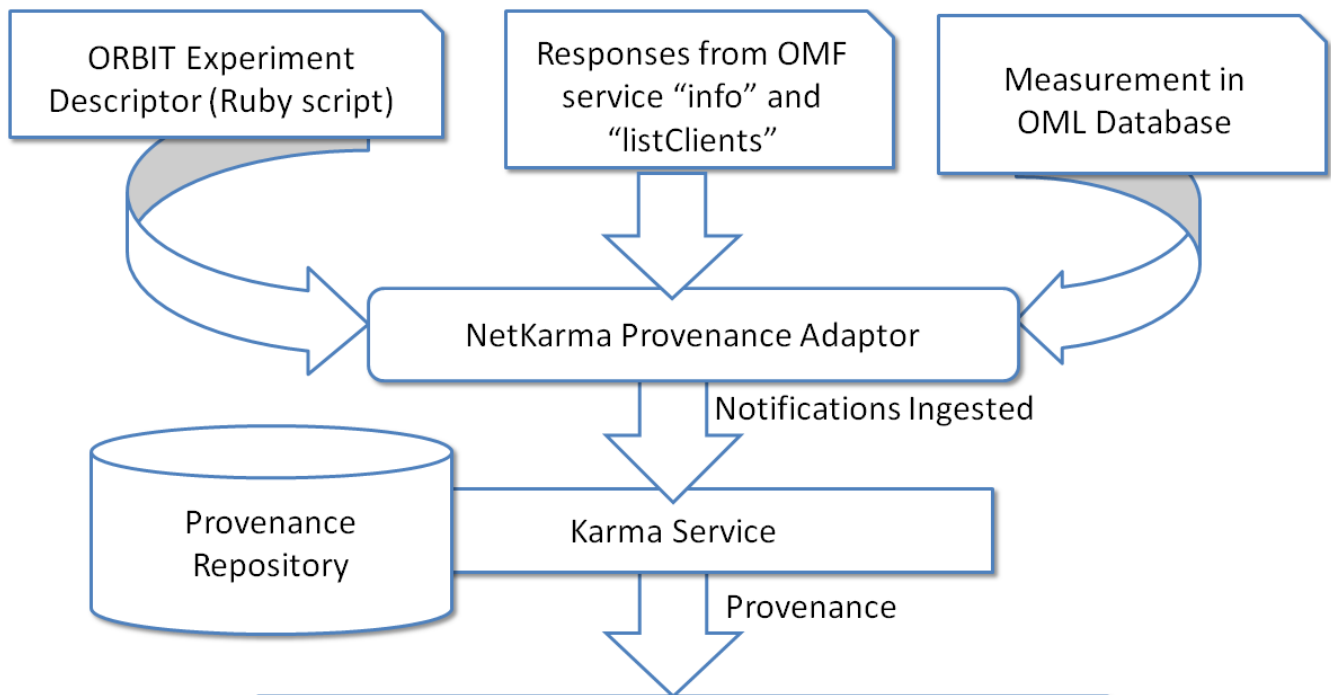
ORBIT Experiment Descriptor (Ruby script)

Responses from OMF service “info” and “listClients”

Measurement in OML Database

NetKarma Provenance Adaptor

Notifications Ingested

Provenance Repository

Karma Service

Provenance